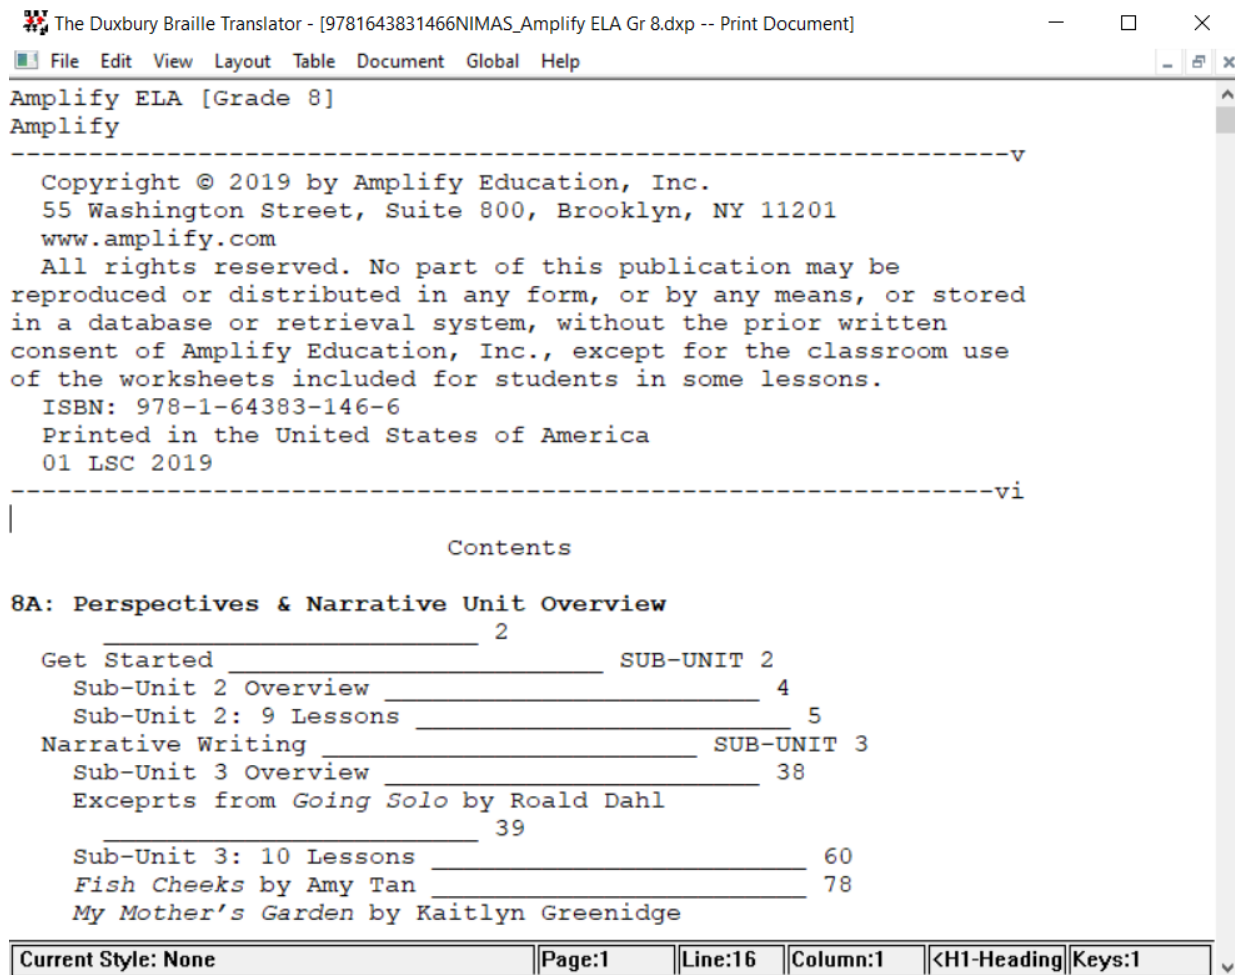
The Duxbury Braille Translator - [9781643831466NIMAS_Amplify ELA Gr 8.dxp -- Print Document]

File Edit View Layout Table Document Global Help

Amplify ELA [Grade 8]
Amplify
--------------------------------------------------------------v

Copyright © 2019 by Amplify Education, Inc.
55 Washington Street, Suite 800, Brooklyn, NY 11201
www.amplify.com
All rights reserved. No part of this publication may be reproduced or distributed in any form, or by any means, or stored in a database or retrieval system, without the prior written consent of Amplify Education, Inc., except for the classroom use of the worksheets included for students in some lessons.
ISBN: 978-1-64383-146-6
Printed in the United States of America
01 LSC 2019
--------------------------------------------------------------vi

Contents

**8A: Perspectives & Narrative Unit Overview**
________________________ 2
Get Started ________________________ SUB-UNIT 2
Sub-Unit 2 Overview ________________________ 4
Sub-Unit 2: 9 Lessons ________________________ 5
Narrative Writing ________________________ SUB-UNIT 3
Sub-Unit 3 Overview ________________________ 38
Exceprts from *Going Solo* by Roald Dahl
________________________ 39
Sub-Unit 3: 10 Lessons ________________________ 60
*Fish Cheeks* by Amy Tan ________________________ 78
*My Mother's Garden* by Kaitlyn Greenidge

Current Style: None | Page:1 | Line:16 | Column:1 | <H1-Heading | Keys:1